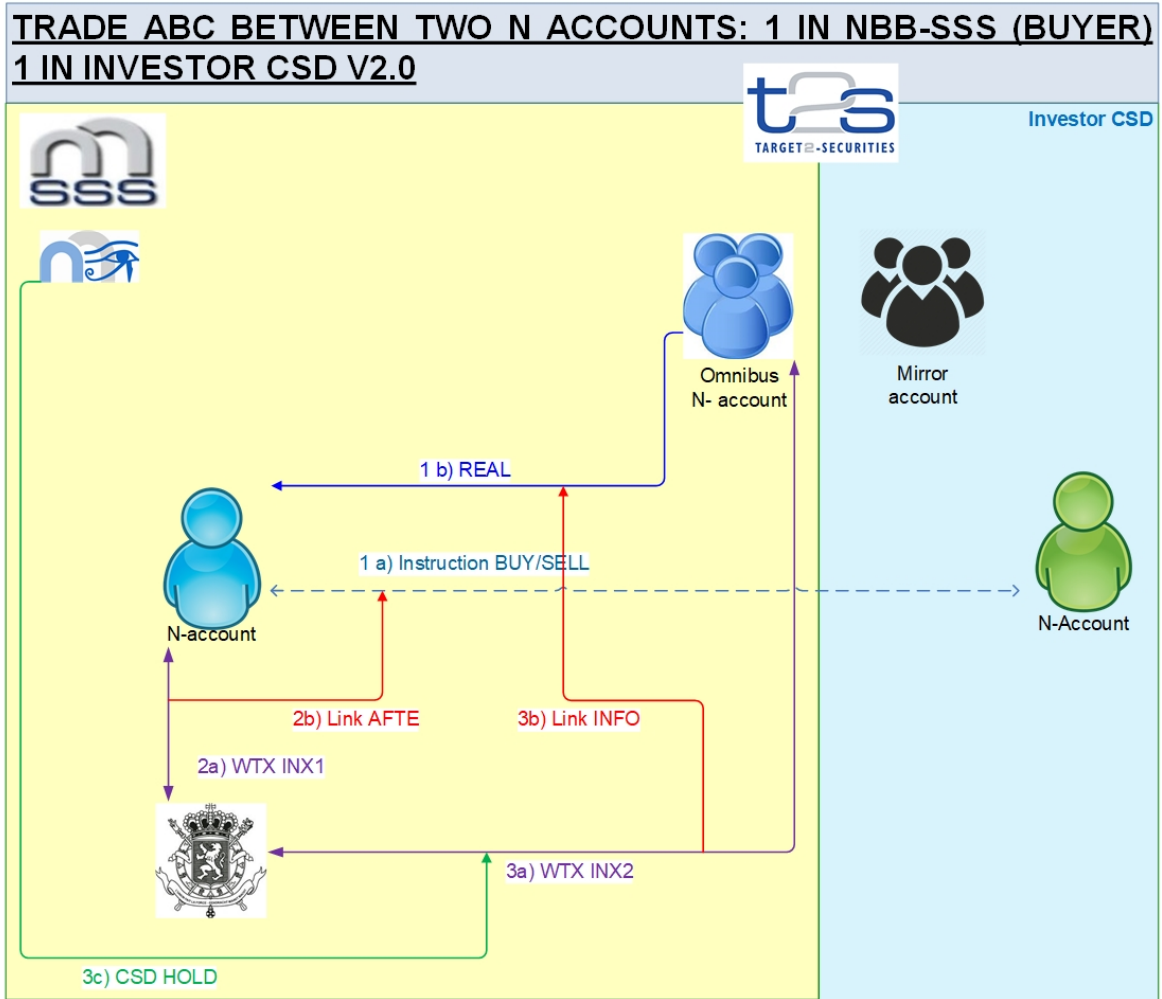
TRADE ABC BETWEEN TWO N ACCOUNTS: 1 IN NBB-SSS (BUYER) 1 IN INVESTOR CSD V2.0

t2s
TARGET2-SECURITIES

Investor CSD

SSS

Omnibus N- account

Mirror account

1 b) REAL

1 a) Instruction BUY/SELL

N-account

N-Account

2b) Link AFTE

3b) Link INFO

2a) WTX INX1

3a) WTX INX2

3c) CSD HOLD